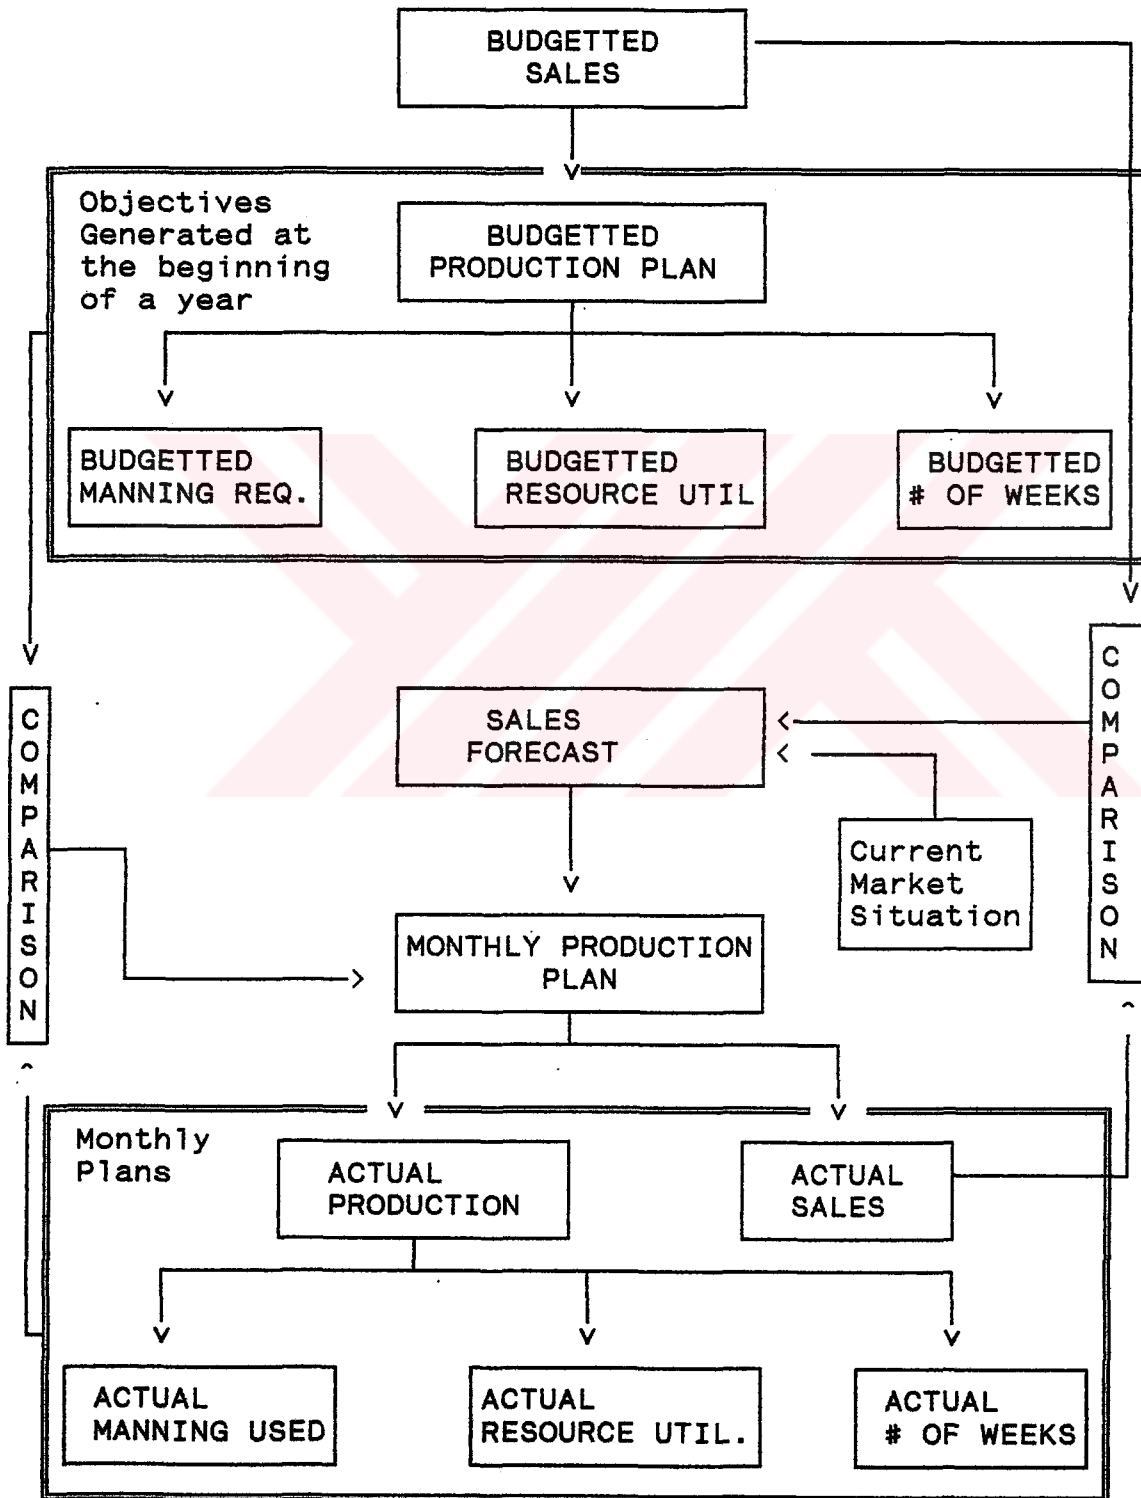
BUDGETTED SALES

Objectives Generated at the beginning of a year

BUDGETTED PRODUCTION PLAN

BUDGETTED MANNING REQ.

BUDGETTED RESOURCE UTIL

BUDGETTED # OF WEEKS

COMPARISON

SALES FORECAST

COMPARISON

Current Market Situation

MONTHLY PRODUCTION PLAN

Monthly Plans

ACTUAL PRODUCTION

ACTUAL SALES

ACTUAL MANNING USED

ACTUAL RESOURCE UTIL.

ACTUAL # OF WEEKS